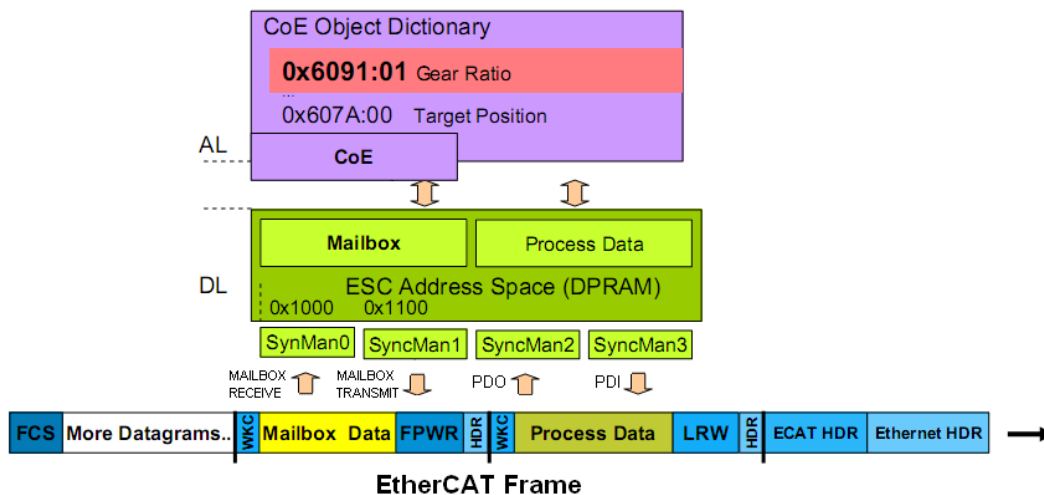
CoE Object Dictionary

0x6091:01 Gear Ratio

...

0x607A:00 Target Position

AL

CoE

Mailbox

Process Data

DL

ESC Address Space (DPRAM)

0x1000 0x1100

SynMan0 SyncMan1 SyncMan2 SyncMan3

MAILBOX RECEIVE

MAILBOX TRANSMIT

PDO

PDI

| FCS | More Datagrams.. | WKC | Mailbox Data | FPWR | HDR | WKC | Process Data | LRW | HDR | ECAT HDR | Ethernet HDR |
|---|---|---|---|---|---|---|---|---|---|---|---|

EtherCAT Frame